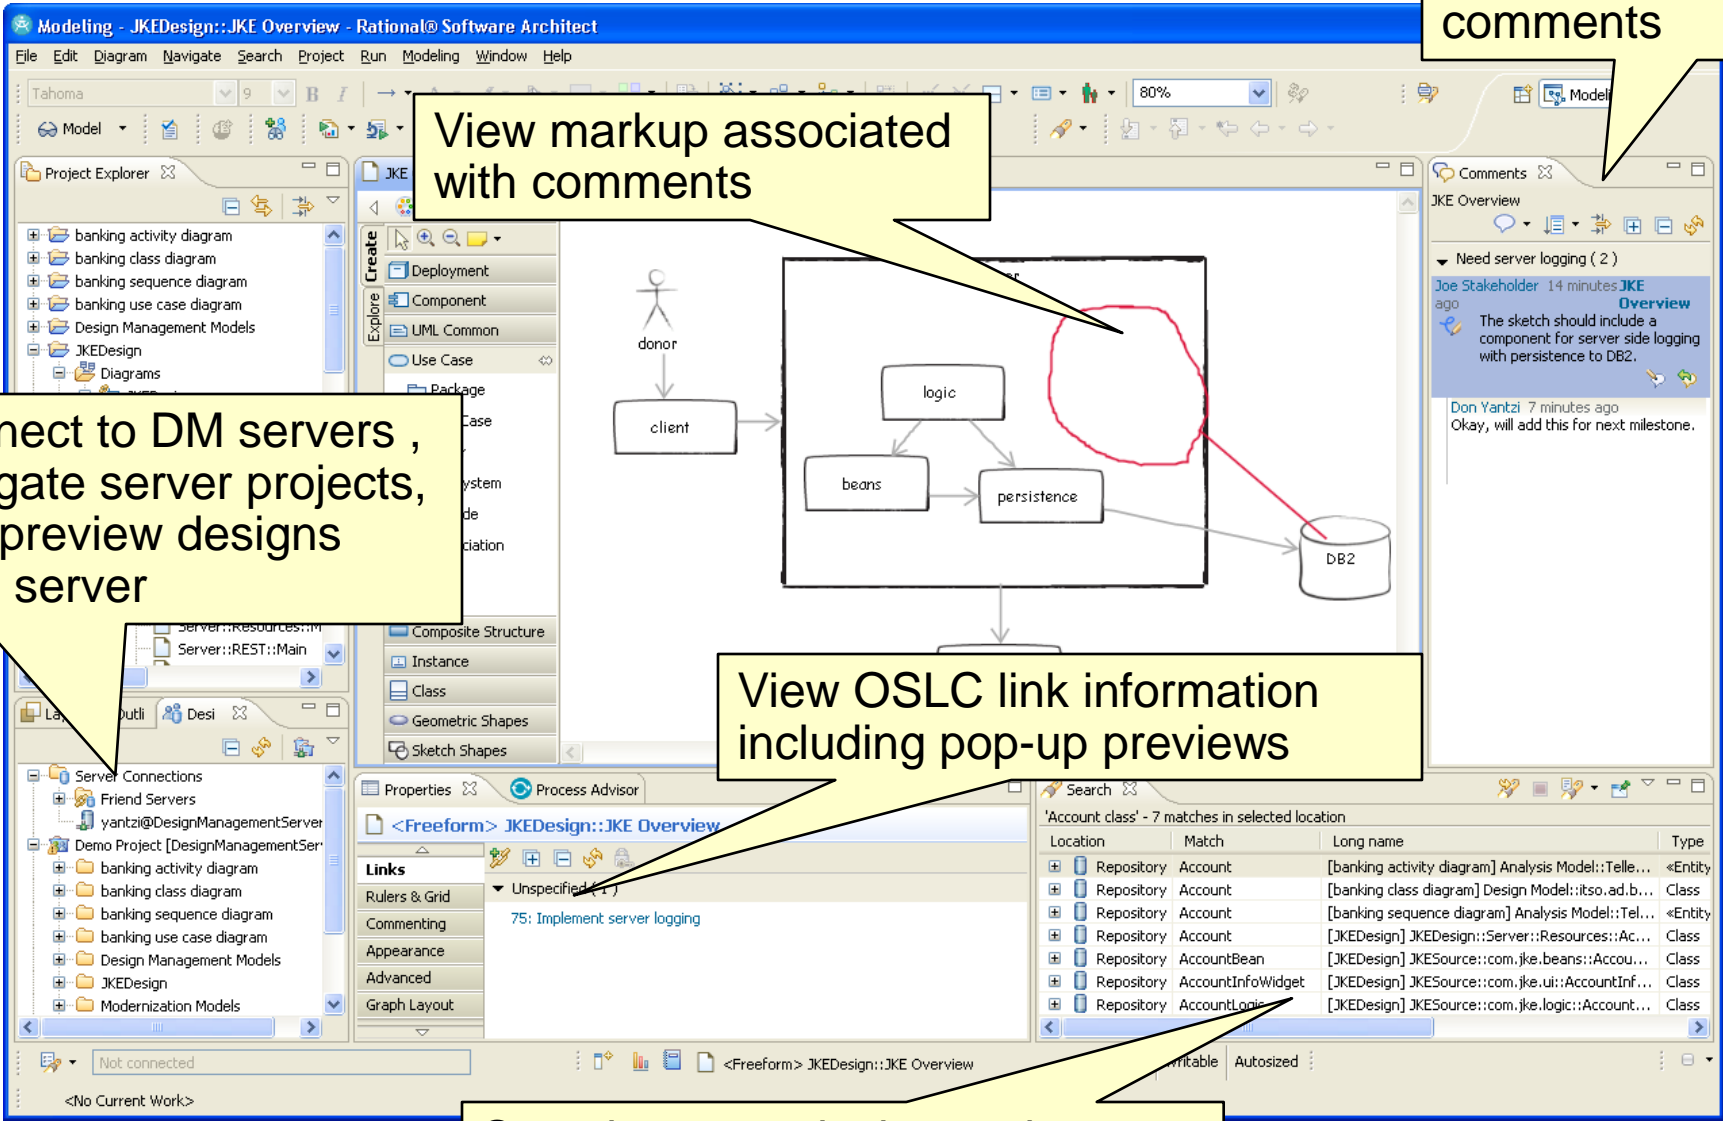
Modeling - JKEDesign::JKE Overview - Rational® Software Architect

File Edit Diagram Navigate Search Project Run Modeling Window Help

Tahoma 9 B I 80%

Model

comments

View markup associated with comments

Project Explorer

banking activity diagram
banking class diagram
banking sequence diagram
banking use case diagram
Design Management Models
JKEDesign
Diagrams

nect to DM servers , gate server projects, preview designs server

Server::REST::Main

Desi

Server Connections
Friend Servers
yantzi@DesignManagementServer
Demo Project [DesignManagementSer
banking activity diagram
banking class diagram
banking sequence diagram
banking use case diagram
Design Management Models
JKEDesign
Modernization Models

JKE

Create
Explore

Deployment
Component
UML Common
Use Case
Package
Case
ystem
de
ciation
Composite Structure
Instance
Class
Geometric Shapes
Sketch Shapes

donor
client
logic
beans
persistence
DB2

Comments
JKE Overview
Need server logging ( 2 )
Joe Stakeholder 14 minutes ago JKE Overview
The sketch should include a component for server side logging with persistence to DB2.
Don Yantzi 7 minutes ago
Okay, will add this for next milestone.

View OSLC link information including pop-up previews

Properties Process Advisor
<Freeform> JKEDesign::JKE Overview
Links
Rulers & Grid
Commenting
Appearance
Advanced
Graph Layout
Unspecified ( 1 )
75: Implement server logging

Search
'Account class' - 7 matches in selected location

| Location | Match | Long name | Type |
|---|---|---|---|
| Repository | Account | [banking activity diagram] Analysis Model::Telle... | «Entity |
| Repository | Account | [banking class diagram] Design Model::itso.ad.b... | Class |
| Repository | Account | [banking sequence diagram] Analysis Model::Tel... | «Entity |
| Repository | Account | [JKEDesign] JKEDesign::Server::Resources::Ac... | Class |
| Repository | AccountBean | [JKEDesign] JKESource::com.jke.beans::Accou... | Class |
| Repository | AccountInfoWidget | [JKEDesign] JKESource::com.jke.ui::AccountInf... | Class |
| Repository | AccountLogic | [JKEDesign] JKESource::com.jke.logic::Account... | Class |

Not connected
<Freeform> JKEDesign::JKE Overview
Writable Autosized
<No Current Work>